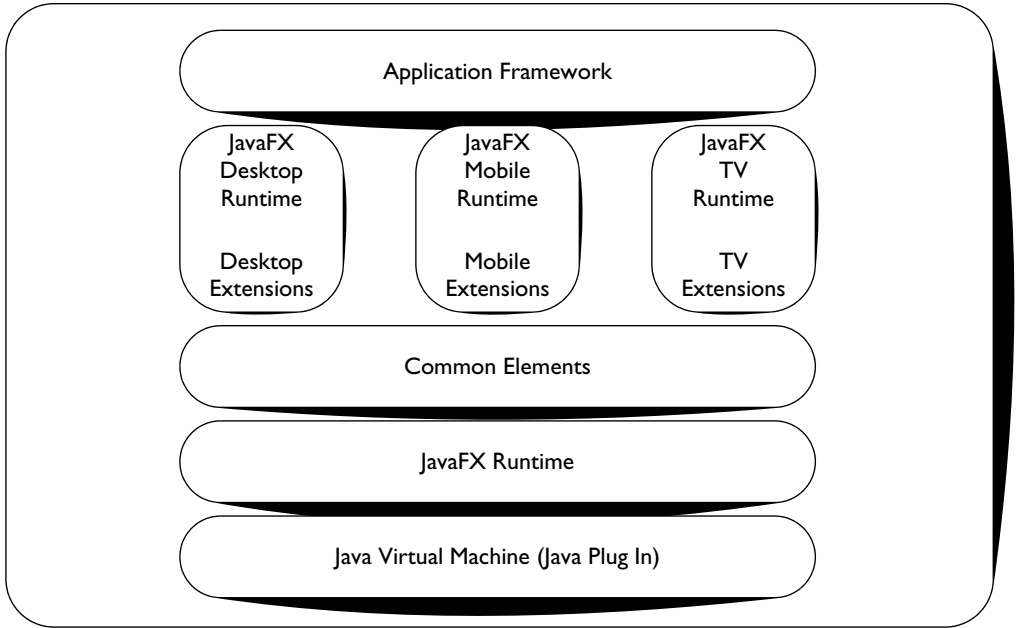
Application Framework

JavaFX Desktop Runtime

Desktop Extensions

JavaFX Mobile Runtime

Mobile Extensions

JavaFX TV Runtime

TV Extensions

Common Elements

JavaFX Runtime

Java Virtual Machine (Java Plug In)